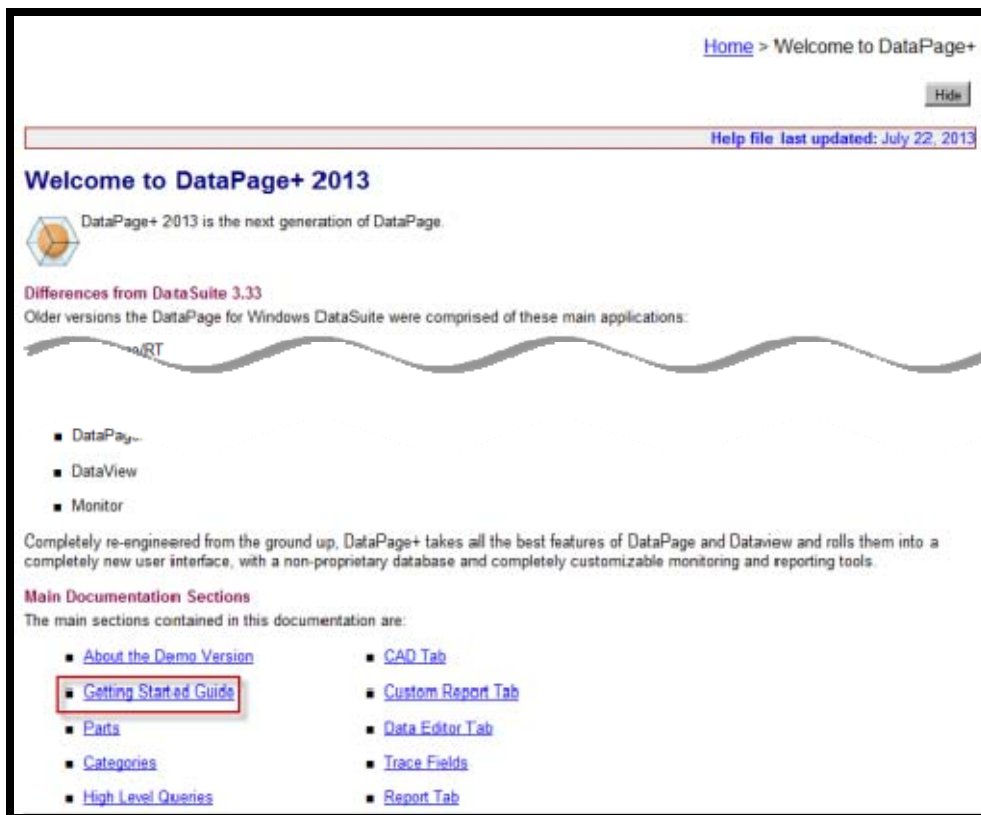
Home > Welcome to DataPage+

Hide

Help file last updated: July 22, 2013

Welcome to DataPage+ 2013

DataPage+ 2013 is the next generation of DataPage.

Differences from DataSuite 3.33

Older versions the DataPage for Windows DataSuite were comprised of these main applications:

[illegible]/RT

- DataPag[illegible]
- DataView
- Monitor

Completely re-engineered from the ground up, DataPage+ takes all the best features of DataPage and Dataview and rolls them into a completely new user interface, with a non-proprietary database and completely customizable monitoring and reporting tools.

Main Documentation Sections

The main sections contained in this documentation are:

- About the Demo Version
- Getting Started Guide
- Parts
- Categories
- High Level Queries

- CAD Tab
- Custom Report Tab
- Data Editor Tab
- Trace Fields
- Report Tab